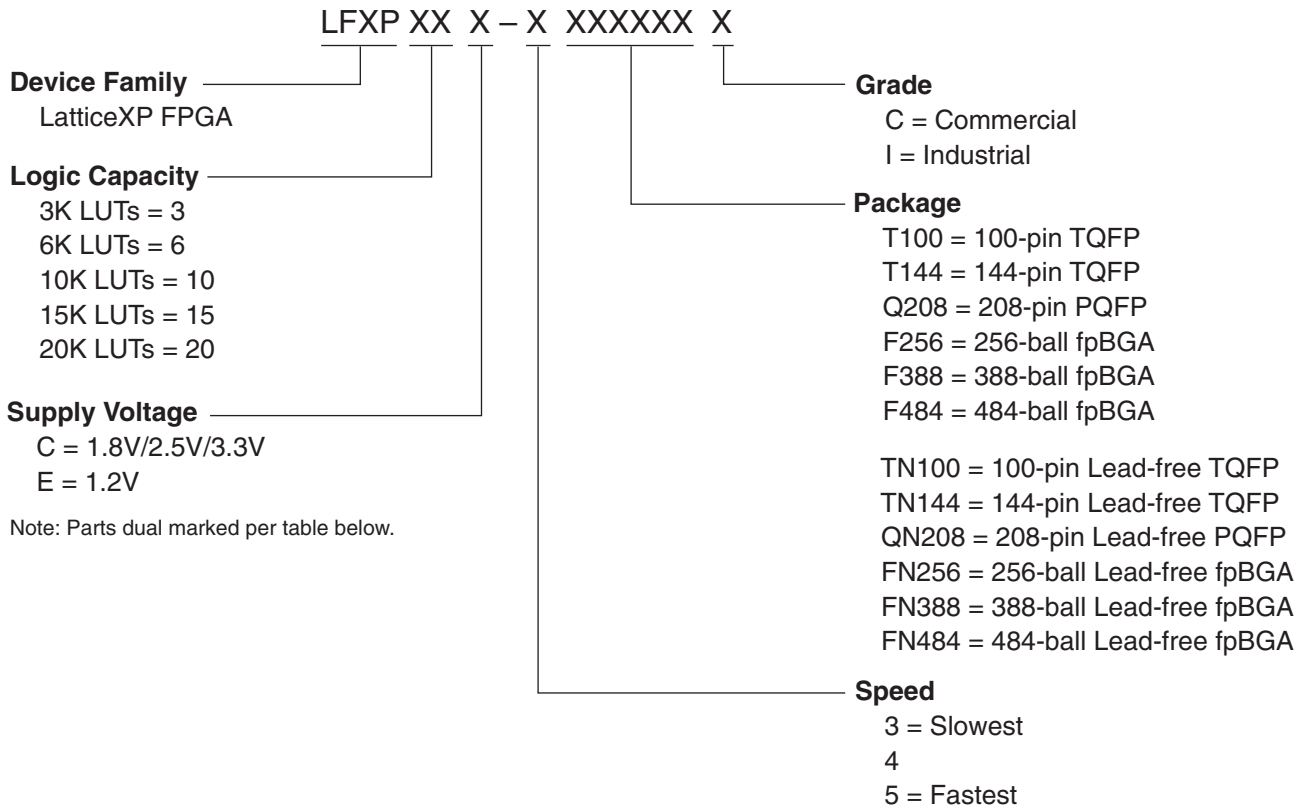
LFXP XX X – X XXXXXX X

Device Family
LatticeXP FPGA

Logic Capacity
3K LUTs = 3
6K LUTs = 6
10K LUTs = 10
15K LUTs = 15
20K LUTs = 20

Supply Voltage
C = 1.8V/2.5V/3.3V
E = 1.2V

Note: Parts dual marked per table below.

Grade
C = Commercial
I = Industrial

Package
T100 = 100-pin TQFP
T144 = 144-pin TQFP
Q208 = 208-pin PQFP
F256 = 256-ball fpBGA
F388 = 388-ball fpBGA
F484 = 484-ball fpBGA

TN100 = 100-pin Lead-free TQFP
TN144 = 144-pin Lead-free TQFP
QN208 = 208-pin Lead-free PQFP
FN256 = 256-ball Lead-free fpBGA
FN388 = 388-ball Lead-free fpBGA
FN484 = 484-ball Lead-free fpBGA

Speed
3 = Slowest
4
5 = Fastest